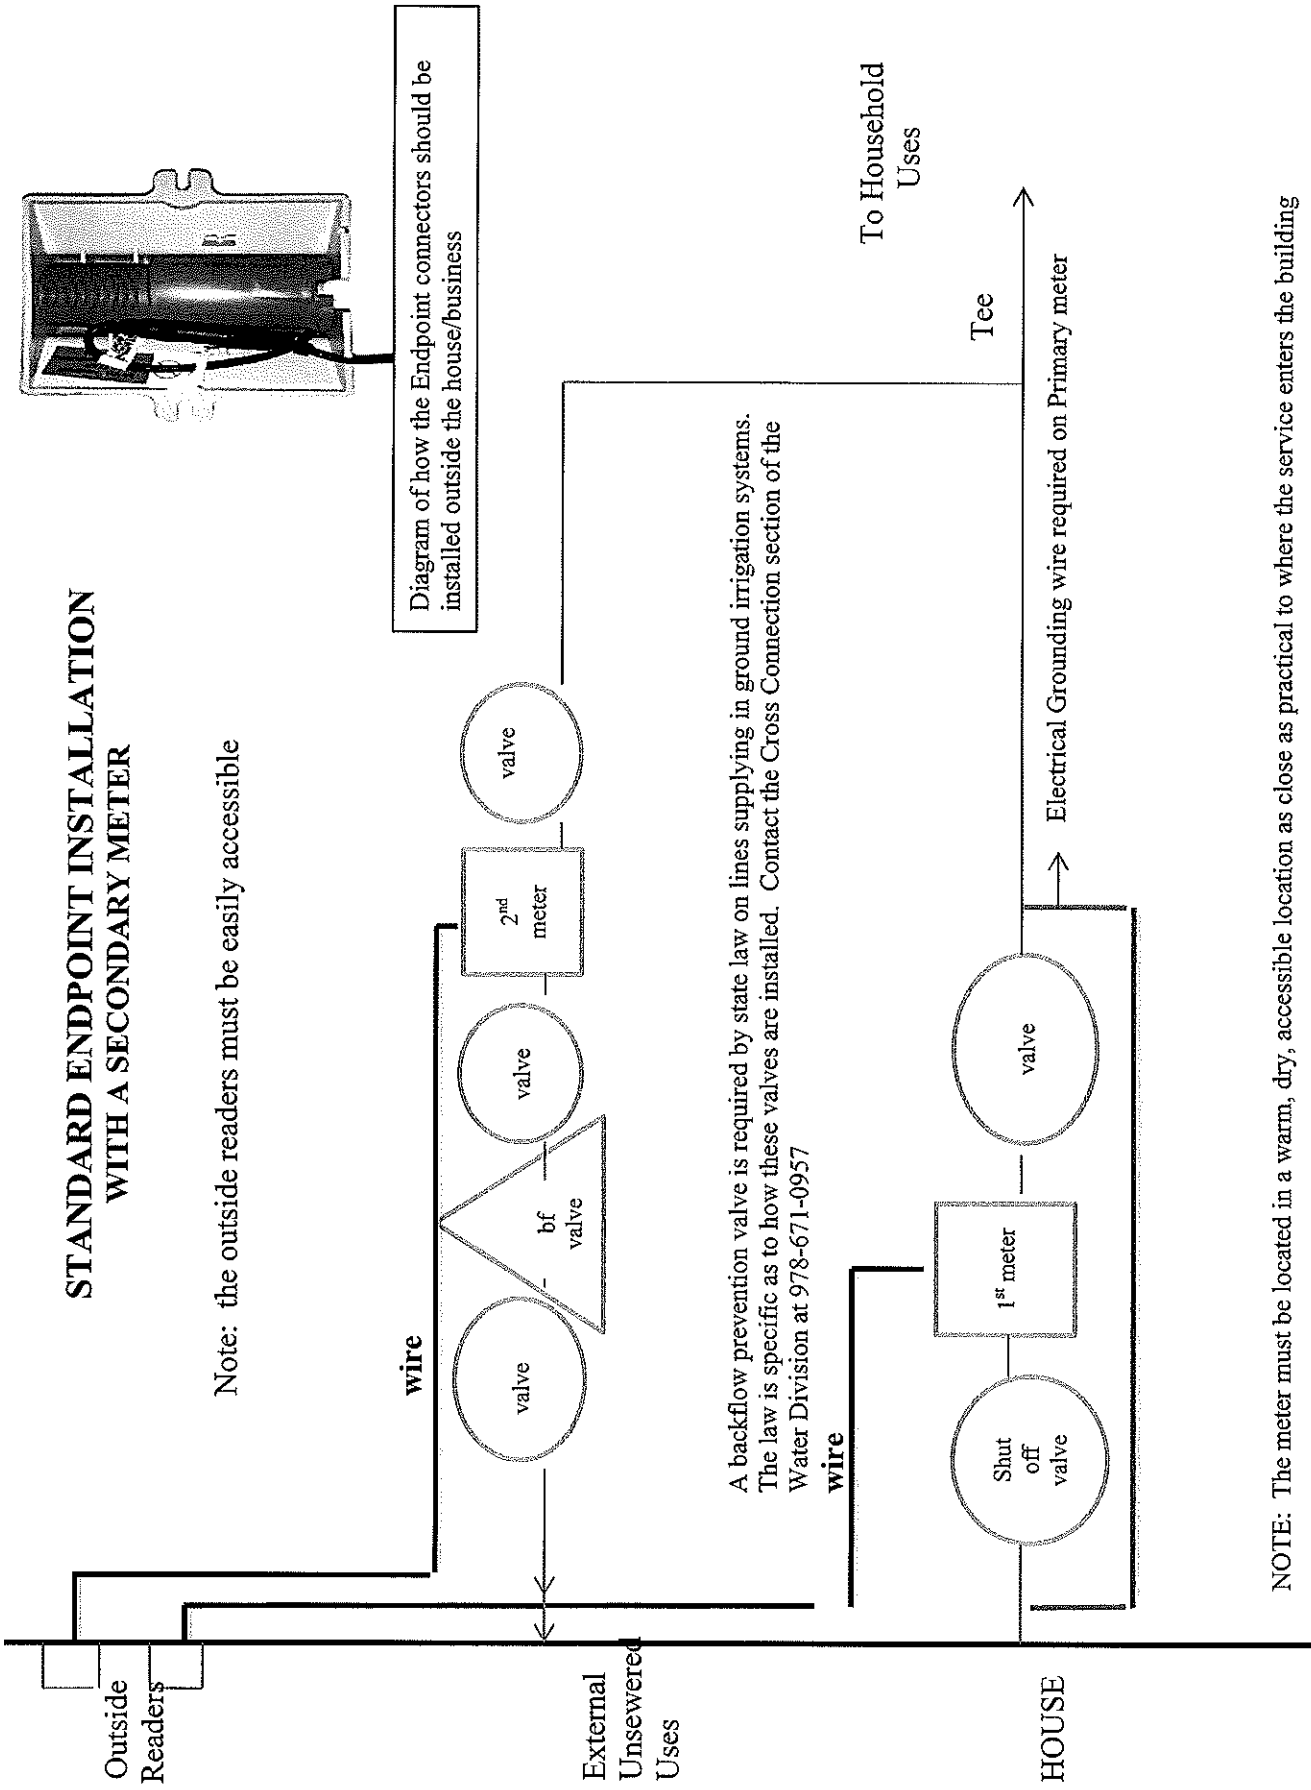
STANDARD ENDPOINT INSTALLATION
WITH A SECONDARY METER

Note: the outside readers must be easily accessible

Diagram of how the Endpoint connectors should be installed outside the house/business

wire

valve

bf valve

valve

2$^{nd}$ meter

valve

Tee

To Household Uses

A backflow prevention valve is required by state law on lines supplying in ground irrigation systems. The law is specific as to how these valves are installed. Contact the Cross Connection section of the Water Division at 978-671-0957

wire

Shut off valve

1$^{st}$ meter

valve

Electrical Grounding wire required on Primary meter

Outside Readers

External Unsewered Uses

HOUSE

NOTE: The meter must be located in a warm, dry, accessible location as close as practical to where the service enters the building